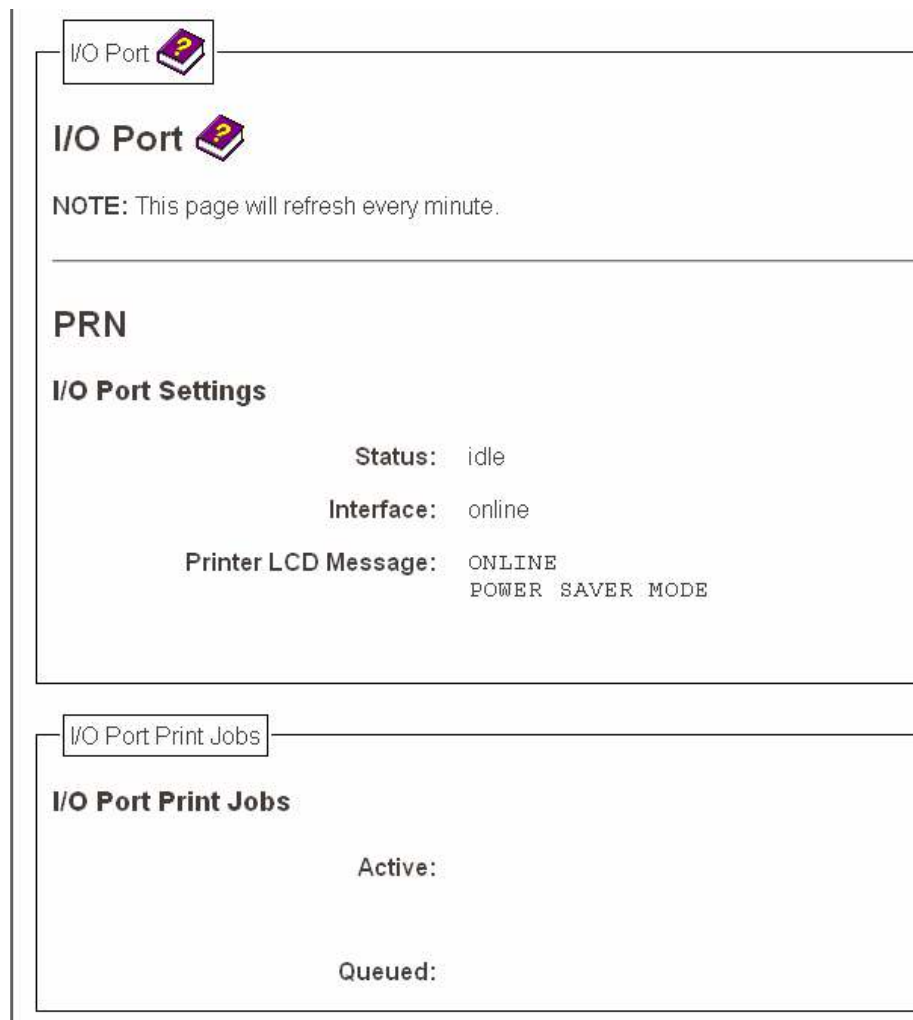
I/O Port

I/O Port

NOTE: This page will refresh every minute.

PRN

I/O Port Settings

Status: idle

Interface: online

Printer LCD Message: ONLINE
POWER SAVER MODE

I/O Port Print Jobs

I/O Port Print Jobs

Active:

Queued: